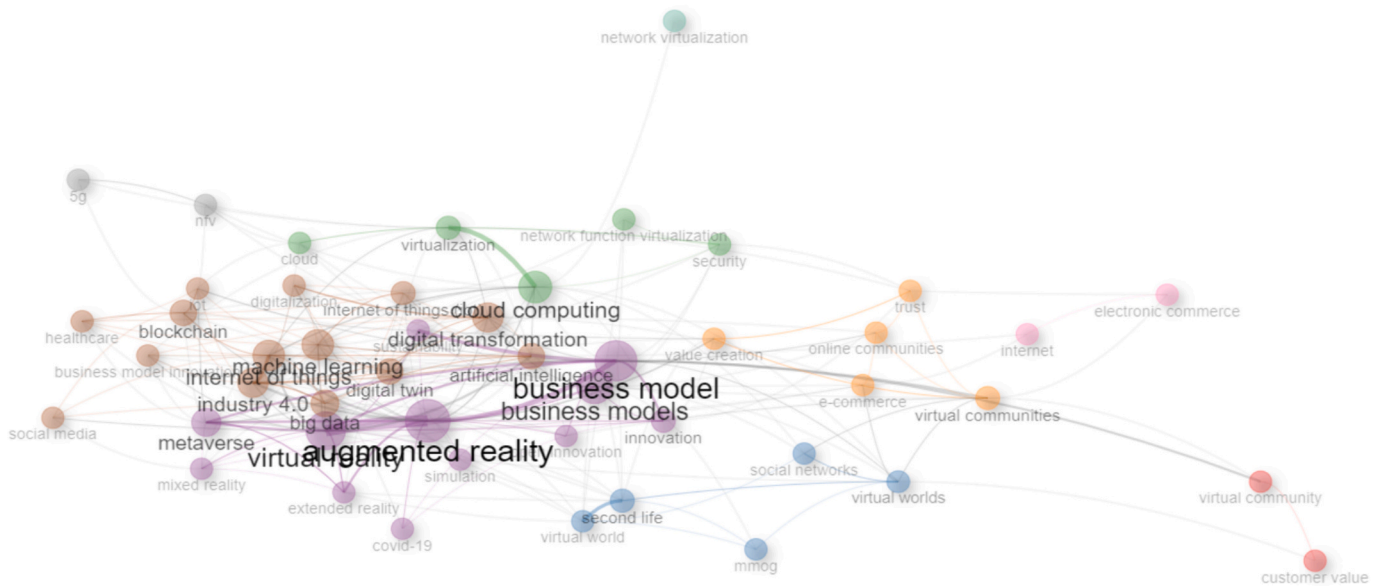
network virtualization

5g
nfv
virtualization
network function virtualization
cloud
security
iot
digitalization
internet of things
cloud computing
trust
electronic commerce
healthcare
blockchain
sustainability
digital transformation
online communities
internet
business model innovation
machine learning
value creation
internet of things
digital twin
artificial intelligence
business model
industry 4.0
e-commerce
virtual communities
social media
big data
business models
metaverse
innovation
augmented reality
virtual reality
innovation
social networks
mixed reality
simulation
virtual worlds
virtual community
extended reality
second life
covid-19
virtual world
mmog
customer value